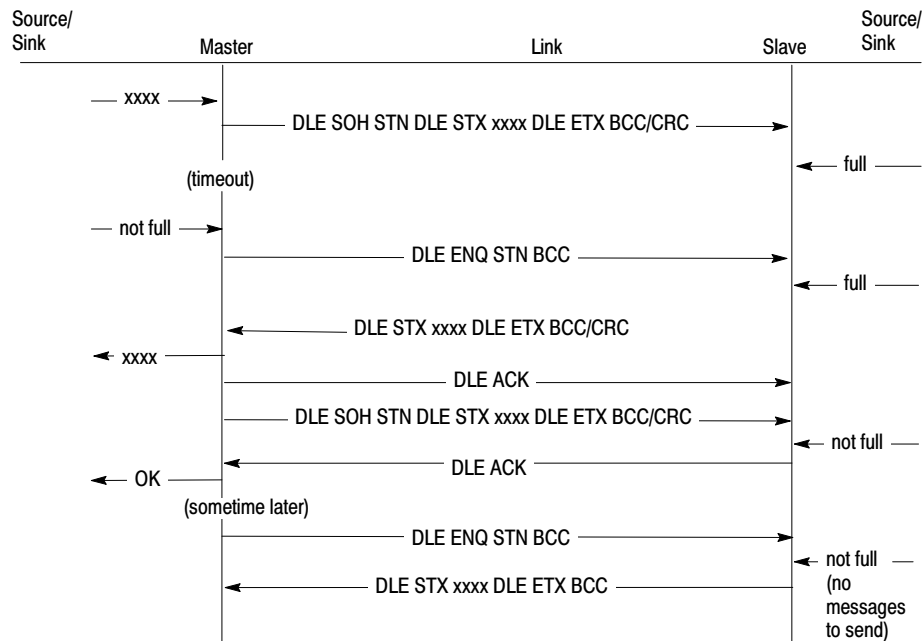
Source/
Sink

Master

Link

Slave

Source/
Sink

xxxx

DLE SOH STN DLE STX xxxx DLE ETX BCC/CRC

full

(timeout)

not full

DLE ENQ STN BCC

full

DLE STX xxxx DLE ETX BCC/CRC

xxxx

DLE ACK

DLE SOH STN DLE STX xxxx DLE ETX BCC/CRC

not full

OK

DLE ACK

(sometime later)

DLE ENQ STN BCC

not full
(no messages to send)

DLE STX xxxx DLE ETX BCC